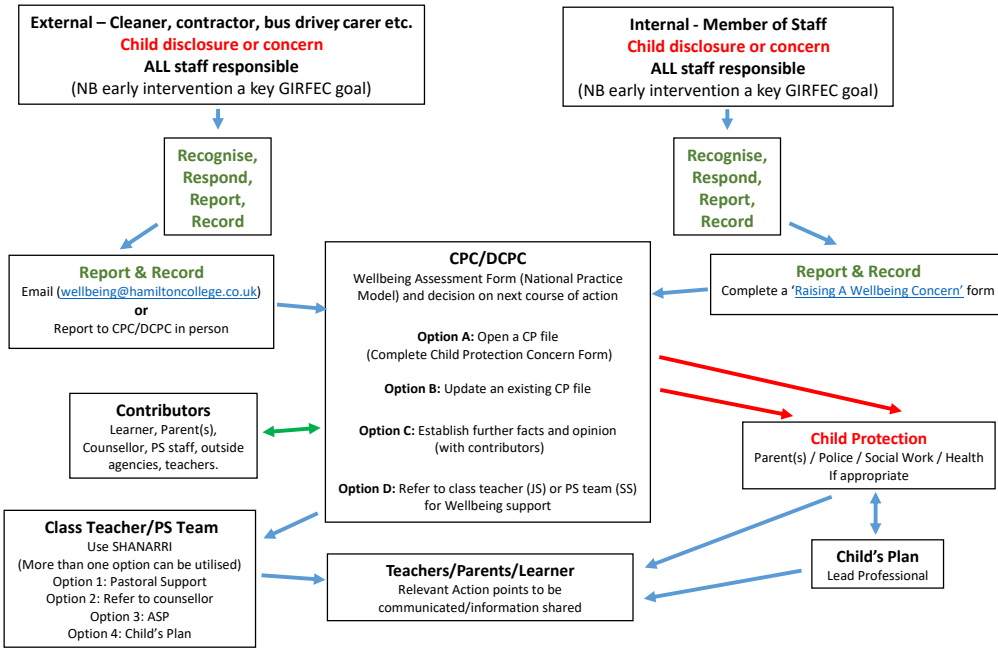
External – Cleaner, contractor, bus driver, carer etc.
Child disclosure or concern
ALL staff responsible
(NB early intervention a key GIRFEC goal)

Internal - Member of Staff
Child disclosure or concern
ALL staff responsible
(NB early intervention a key GIRFEC goal)

Recognise, Respond, Report, Record

Recognise, Respond, Report, Record

Report & Record
Email (wellbeing@hamiltoncollege.co.uk)
or
Report to CPC/DCPC in person

CPC/DCPC
Wellbeing Assessment Form (National Practice Model) and decision on next course of action

Option A: Open a CP file (Complete Child Protection Concern Form)

Option B: Update an existing CP file

Option C: Establish further facts and opinion (with contributors)

Option D: Refer to class teacher (JS) or PS team (SS) for Wellbeing support

Report & Record
Complete a 'Raising A Wellbeing Concern' form

Contributors
Learner, Parent(s), Counsellor, PS staff, outside agencies, teachers.

Child Protection
Parent(s) / Police / Social Work / Health
If appropriate

Class Teacher/PS Team
Use SHANARRI
(More than one option can be utilised)
Option 1: Pastoral Support
Option 2: Refer to counsellor
Option 3: ASP
Option 4: Child's Plan

Teachers/Parents/Learner
Relevant Action points to be communicated/information shared

Child's Plan
Lead Professional